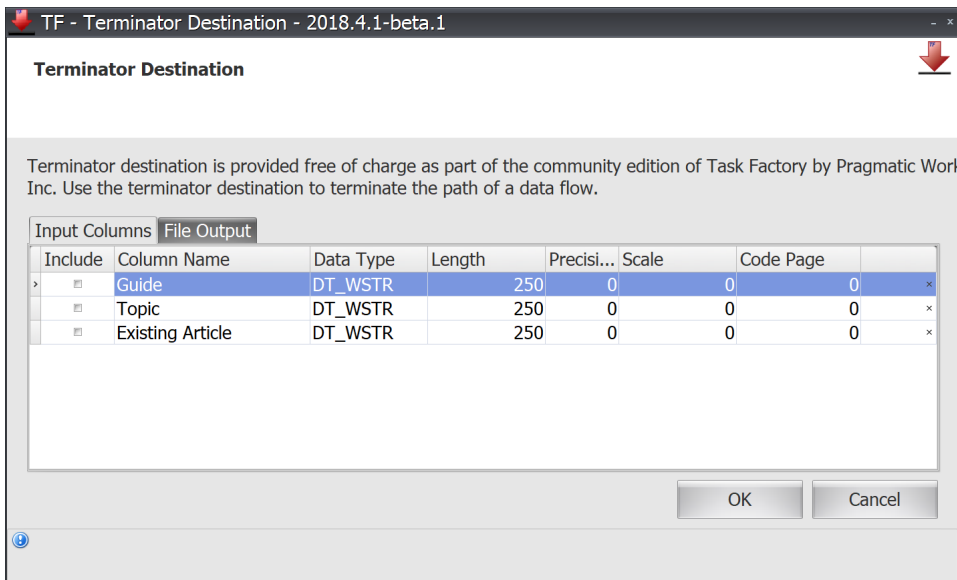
TF - Terminator Destination - 2018.4.1-beta.1

Terminator Destination

Terminator destination is provided free of charge as part of the community edition of Task Factory by Pragmatic Work Inc. Use the terminator destination to terminate the path of a data flow.

Input Columns File Output

| Include | Column Name | Data Type | Length | Precisi... | Scale | Code Page | |
|---|---|---|---|---|---|---|---|
| | Guide | DT_WSTR | 250 | 0 | 0 | 0 | × |
| | Topic | DT_WSTR | 250 | 0 | 0 | 0 | × |
| | Existing Article | DT_WSTR | 250 | 0 | 0 | 0 | × |

OK Cancel